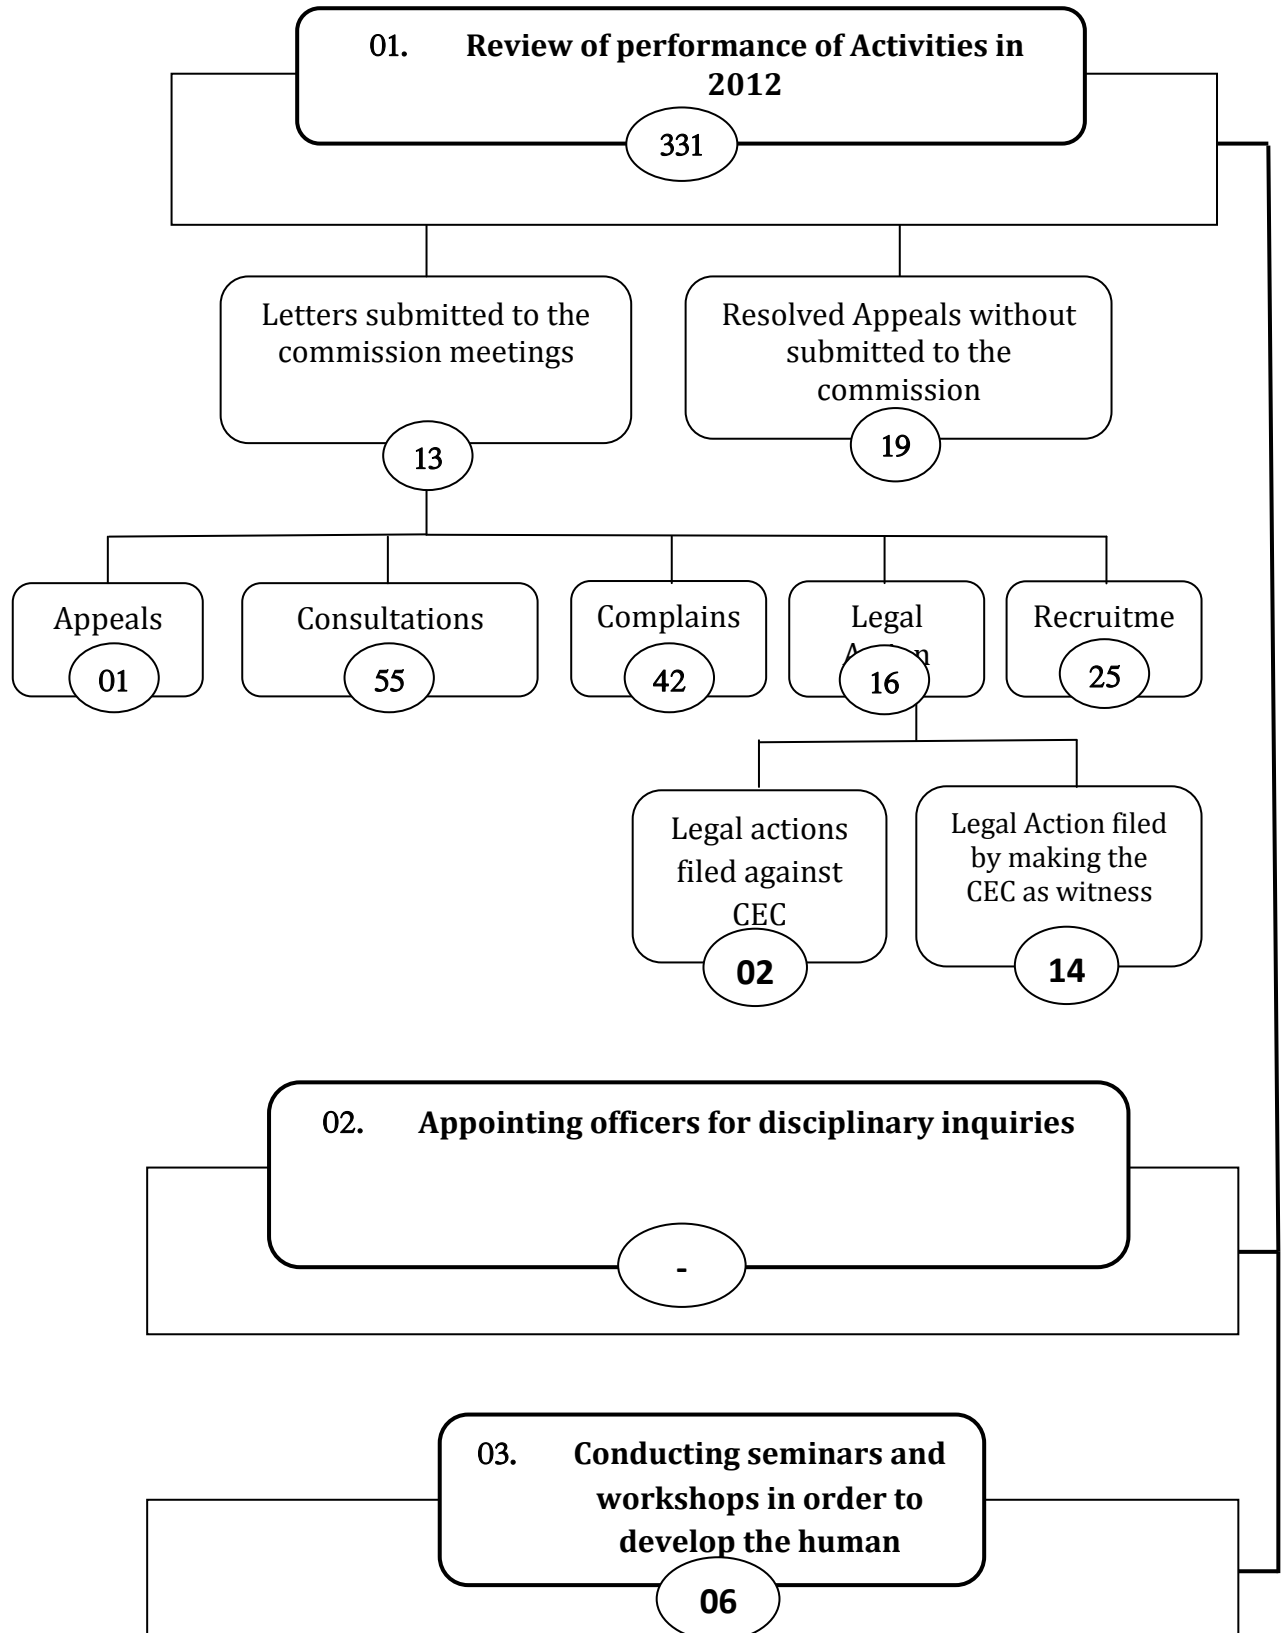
01. **Review of performance of Activities in 2012**

331

Letters submitted to the commission meetings

13

Resolved Appeals without submitted to the commission

19

Appeals

01

Consultations

55

Complains

42

Legal A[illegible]n

16

Recruitme

25

Legal actions filed against CEC

**02**

Legal Action filed by making the CEC as witness

**14**

02. **Appointing officers for disciplinary inquiries**

**-**

03. **Conducting seminars and workshops in order to develop the human**

**06**